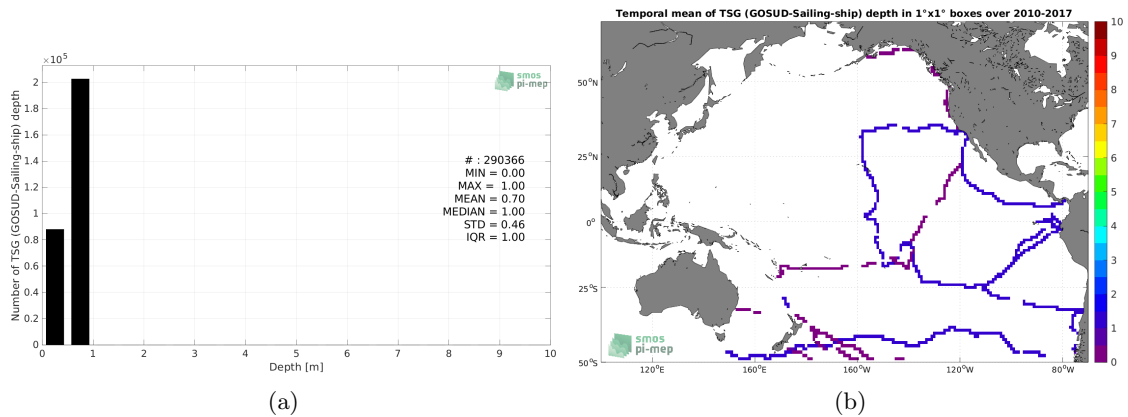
$\times 10^5$

smos pi-mep

Number of TSG (GOSUD-Sailing-ship) depth

2
1.8
1.6
1.4
1.2
1
0.8
0.6
0.4
0.2
0

# : 290366
MIN = 0.00
MAX = 1.00
MEAN = 0.70
MEDIAN = 1.00
STD = 0.46
IQR = 1.00

0 1 2 3 4 5 6 7 8 9 10
Depth [m]

(a)

Temporal mean of TSG (GOSUD-Sailing-ship) depth in 1°x1° boxes over 2010-2017

50°N
25°N
0°
25°S
50°S

120°E 160°E 160°W 120°W 80°W

smos pi-mep

10
9
8
7
6
5
4
3
2
1
0

(b)